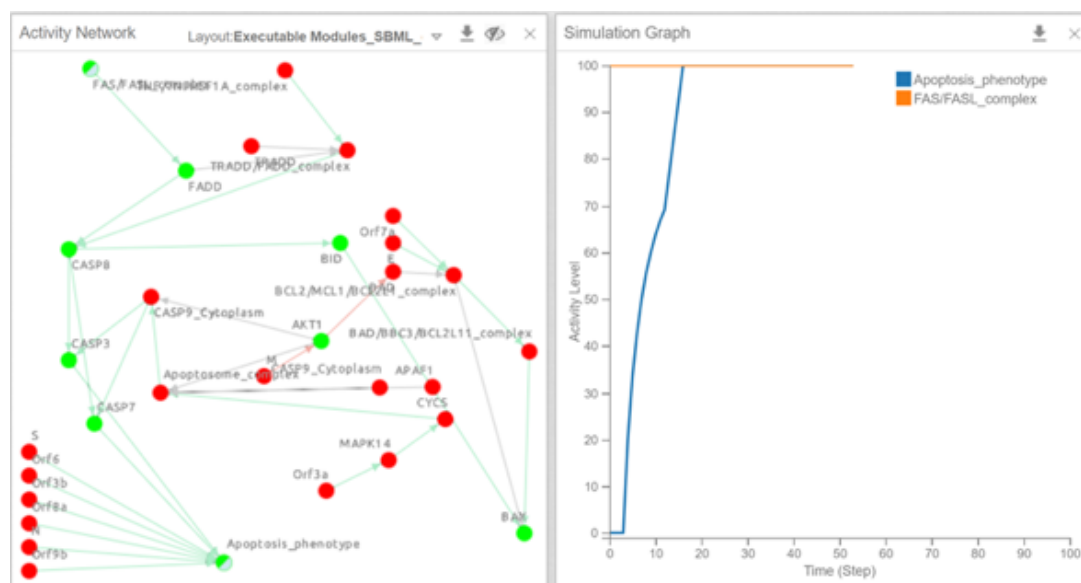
Activity Network

Layout: Executable Modules_SBML_

FAS/FASL_complex
TNF/TNFRSF1A_complex
TRADD
TRADD/FADD_complex
FADD
CASP8
BID
Orf7a
E
BAD
BCL2/MCL1/BCL2L1_complex
CASP9_Cytoplasm
AKT1
BAD/BBC3/BCL2L11_complex
CASP3
M
CASP9_Cytoplasm
Apoptosome_complex
APAF1
CYCS
CASP7
S
Orf6
Orf3b
Orf8a
N
Orf9b
MAPK14
Orf3a
BAX
Apoptosis_phenotype

Simulation Graph

Apoptosis_phenotype
FAS/FASL_complex

Activity Level
0
10
20
30
40
50
60
70
80
90
100

Time (Step)
0
10
20
30
40
50
60
70
80
90
100